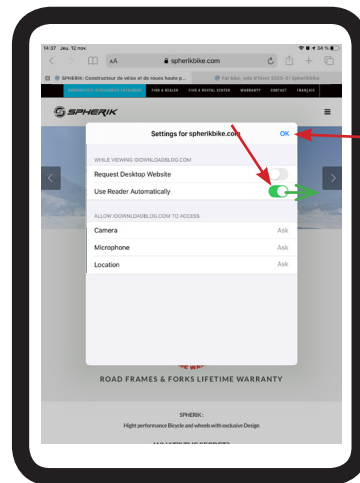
14:37 Jeu. 12 nov.

34 %

AA

spherikbike.com

SPHERIK: Constructeur de vélos et de roues haute p...

Fat bike, vélo d'hiver 2020-21 SpherikBike

FIND A DEALER

FIND A RENTAL CENTER

WARRANTY

CONTACT

FRANÇAIS

SPHERIK

Settings for spherikbike.com

OK

WHILE VIEWING IDOWNLOADBLOG.COM

Request Desktop Website

Use Reader Automatically

ALLOW IDOWNLOADBLOG.COM TO ACCESS

Camera

Ask

Microphone

Ask

Location

Ask

ROAD FRAMES & FORKS LIFETIME WARRANTY

SPHERIK :

Hight performance Bicycle and wheels with exclusive Design